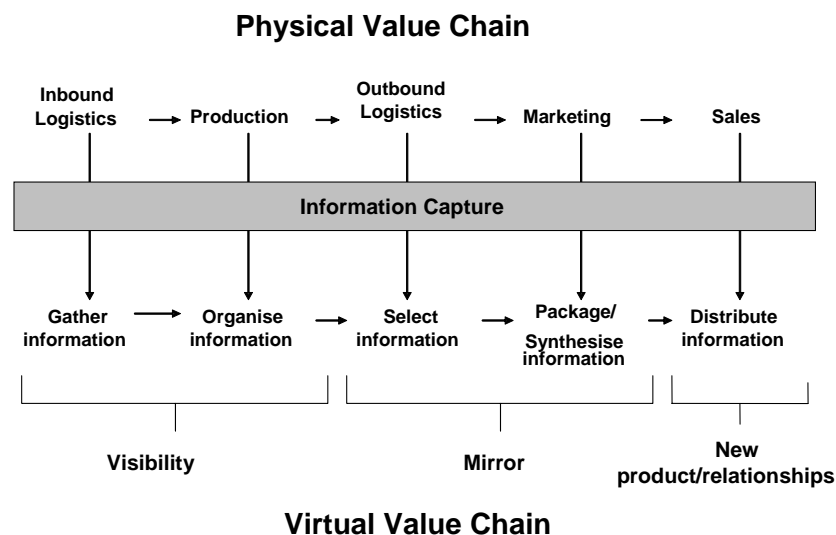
Physical Value Chain

Inbound Logistics

Production

Outbound Logistics

Marketing

Sales

Information Capture

Gather information

Organise information

Select information

Package/ Synthesise information

Distribute information

Visibility

Mirror

New product/relationships

Virtual Value Chain